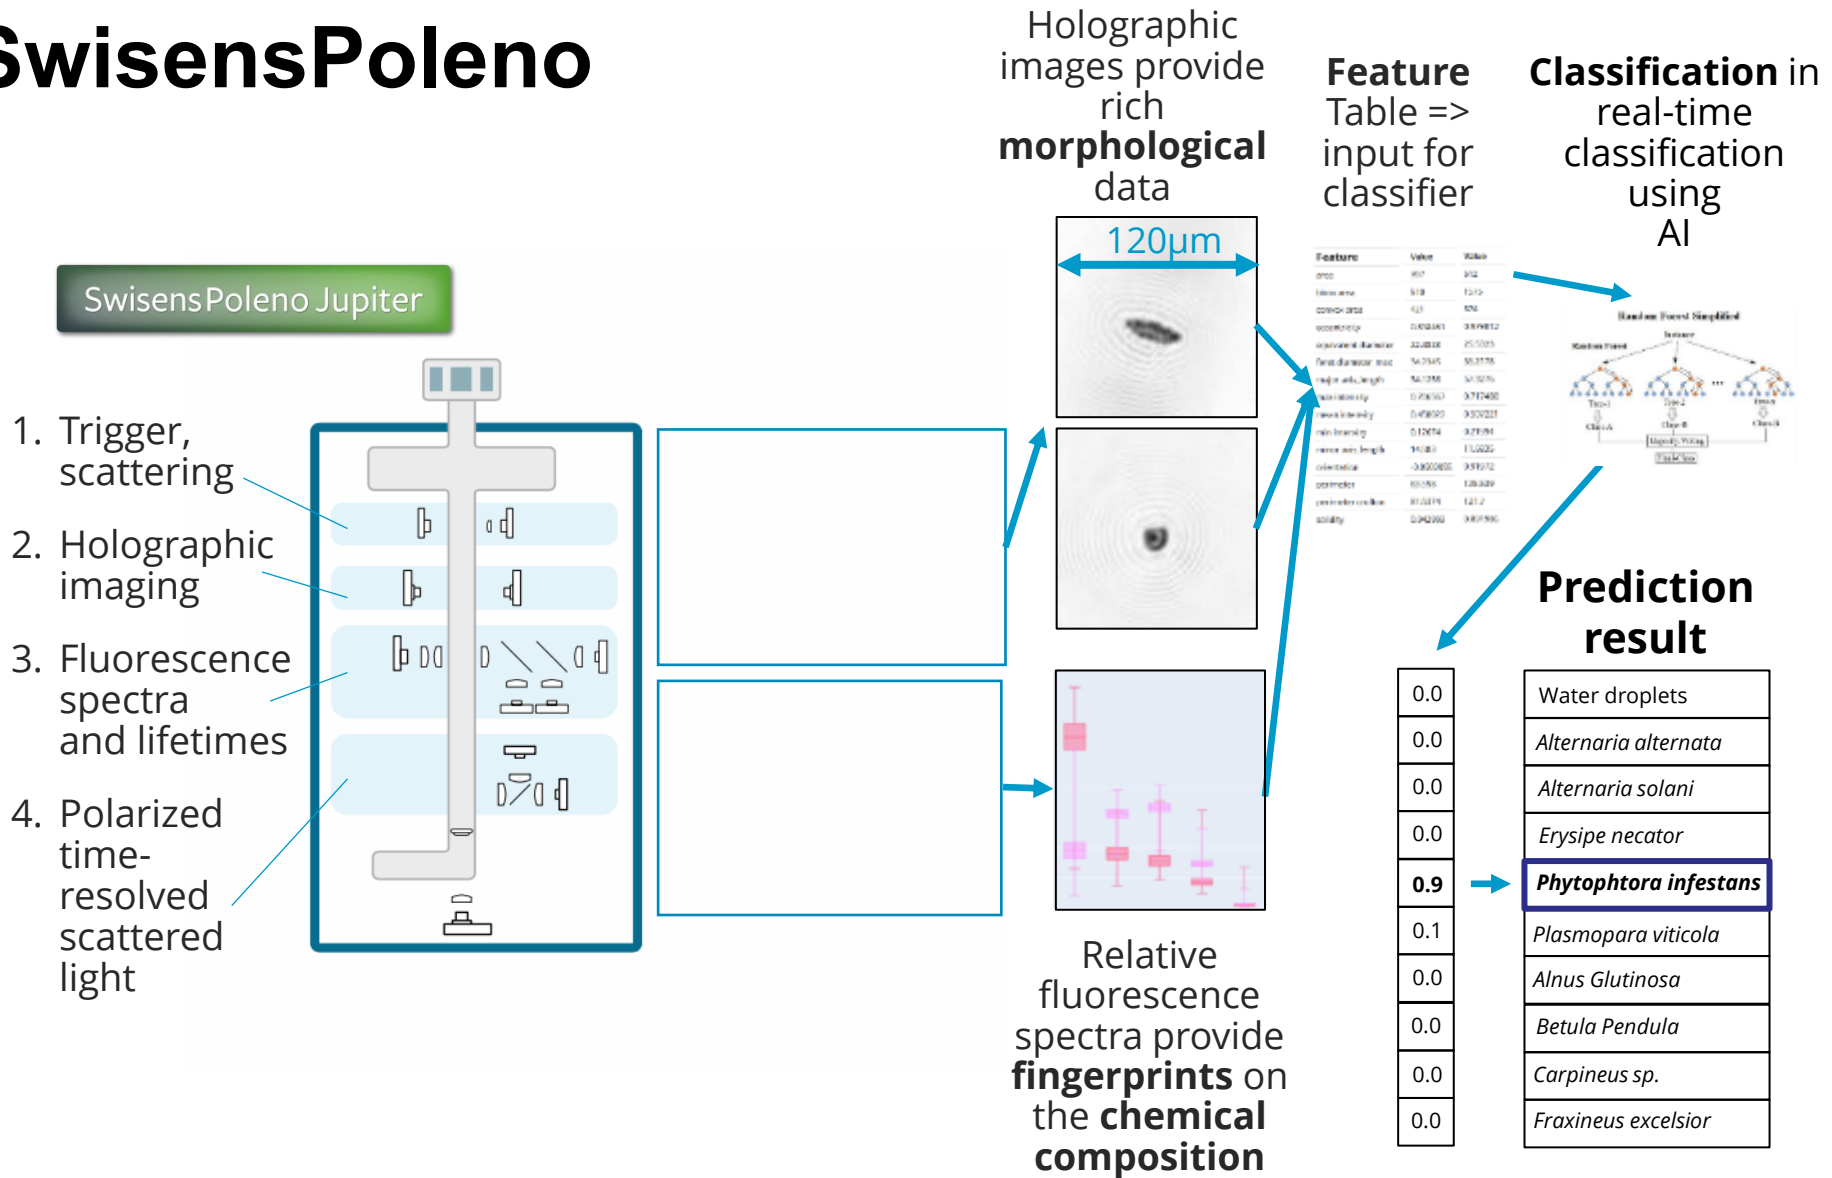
SwisensPoleno

Holographic images provide rich **morphological** data

**Feature** Table => input for classifier

**Classification** in real-time classification using AI

SwisensPoleno Jupiter

1. Trigger, scattering
2. Holographic imaging
3. Fluorescence spectra and lifetimes
4. Polarized time-resolved scattered light

120µm

| Feature | Value | Value |
|---|---|---|
| area | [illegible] | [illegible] |
| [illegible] | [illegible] | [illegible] |
| convex area | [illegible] | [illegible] |
| eccentricity | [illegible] | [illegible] |
| equivalent diameter | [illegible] | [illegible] |
| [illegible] | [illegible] | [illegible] |
| major axis length | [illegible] | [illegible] |
| max intensity | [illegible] | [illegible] |
| mean intensity | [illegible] | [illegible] |
| min intensity | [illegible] | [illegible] |
| minor axis length | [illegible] | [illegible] |
| orientation | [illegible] | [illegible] |
| perimeter | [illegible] | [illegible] |
| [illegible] | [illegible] | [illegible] |
| solidity | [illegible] | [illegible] |

Random Forest Simplified
Instance
Random Forest
Tree-1 Tree-2 Tree-n
Class-A Class-B Class-B
Majority-Voting
Final-Class

**Prediction result**

| | |
|---|---|
| 0.0 | Water droplets |
| 0.0 | *Alternaria alternata* |
| 0.0 | *Alternaria solani* |
| 0.0 | *Erysipe necator* |
| **0.9** | ***Phytophtora infestans*** |
| 0.1 | *Plasmopara viticola* |
| 0.0 | *Alnus Glutinosa* |
| 0.0 | *Betula Pendula* |
| 0.0 | *Carpineus sp.* |
| 0.0 | *Fraxineus excelsior* |

Relative fluorescence spectra provide **fingerprints** on the **chemical composition**